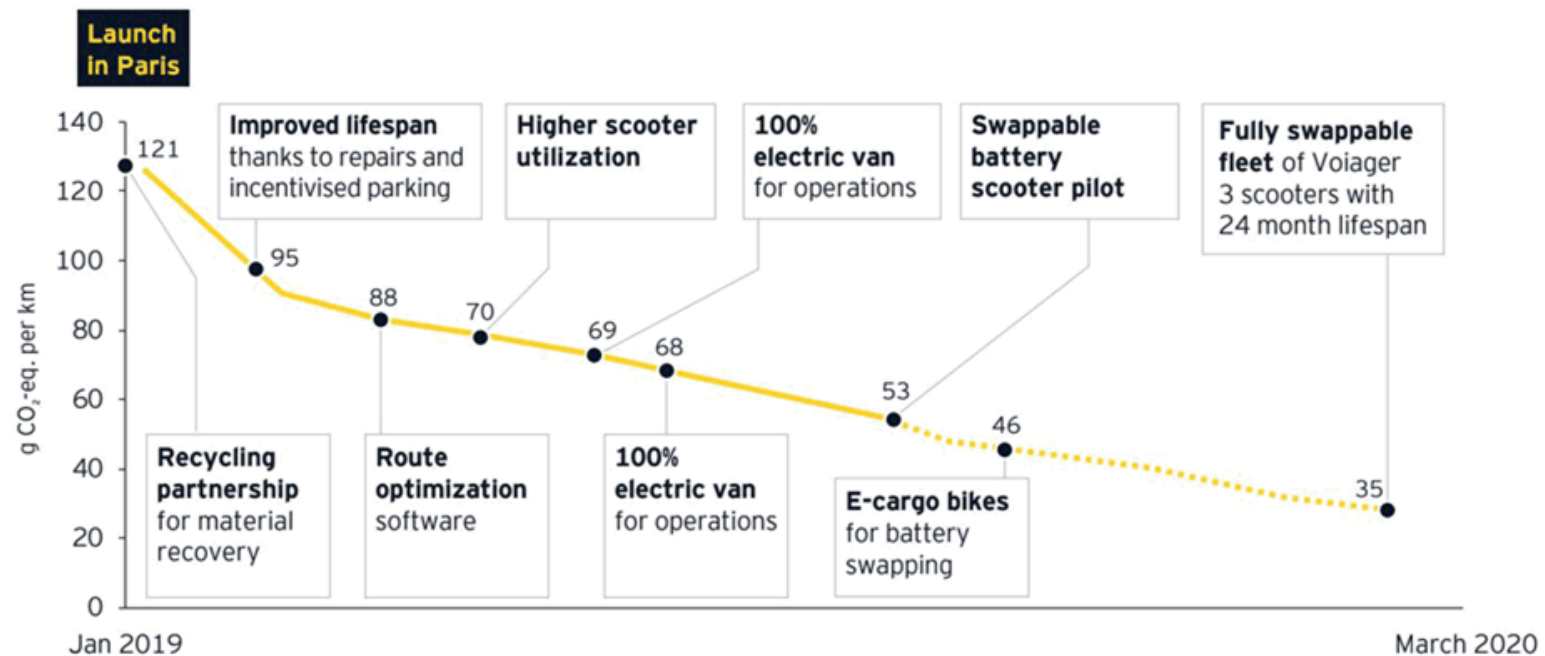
Launch in Paris

Improved lifespan thanks to repairs and incentivised parking

Higher scooter utilization

100% electric van for operations

Swappable battery scooter pilot

Fully swappable fleet of Voiager 3 scooters with 24 month lifespan

140
120
100
80
60
40
20
0

g $CO_2$-eq. per km

121
95
88
70
69
68
53
46
35

Recycling partnership for material recovery

Route optimization software

100% electric van for operations

E-cargo bikes for battery swapping

Jan 2019

March 2020